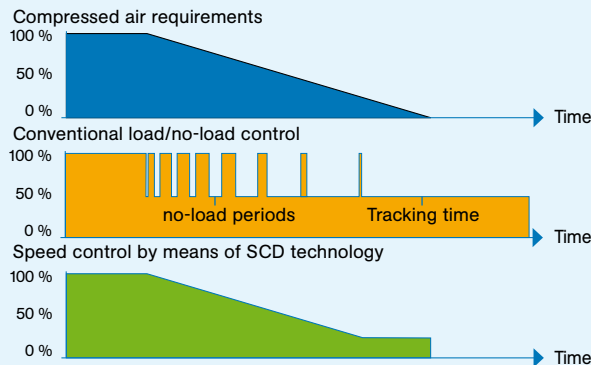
Compressed air requirements

100 %

50 %

0 %

Time

Conventional load/no-load control

100 %

50 %

0 %

no-load periods

Tracking time

Time

Speed control by means of SCD technology

100 %

50 %

0 %

Time